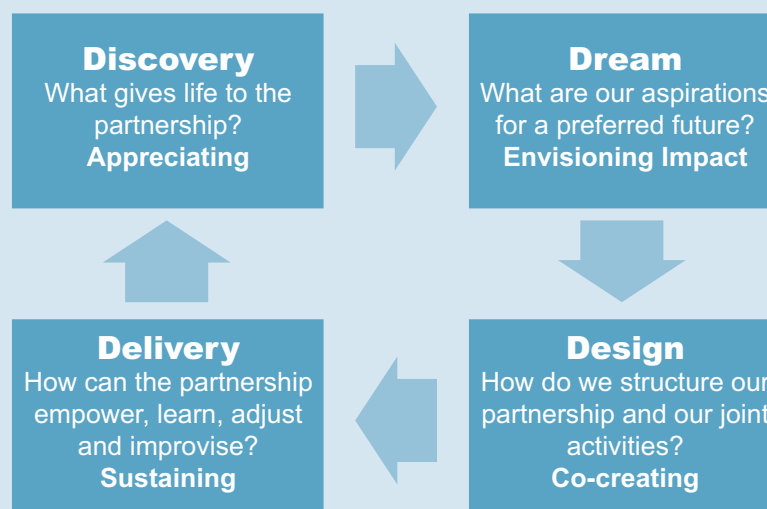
Discovery
What gives life to the partnership?
Appreciating

Dream
What are our aspirations for a preferred future?
Envisioning Impact

Delivery
How can the partnership empower, learn, adjust and improvise?
Sustaining

Design
How do we structure our partnership and our joint activities?
Co-creating